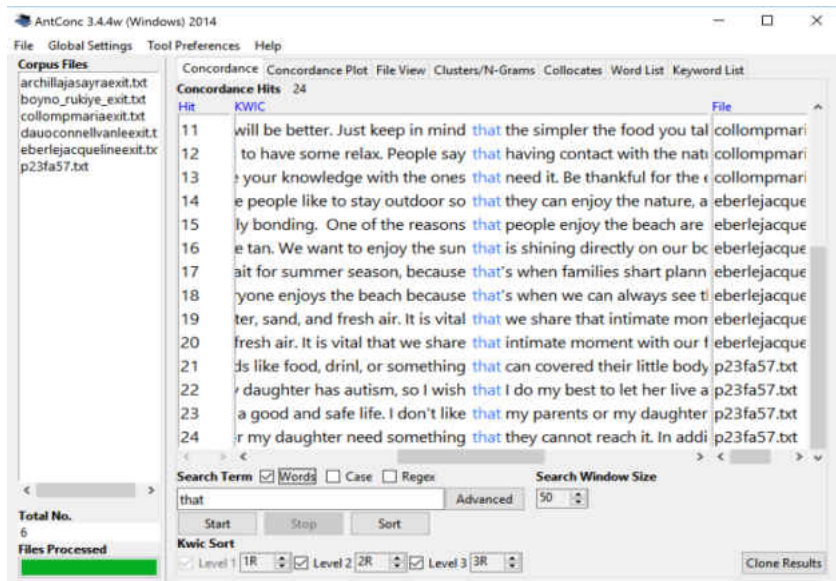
AntConc 3.4.4w (Windows) 2014

File Global Settings Tool Preferences Help

Corpus Files
archillajasayraexit.txt
boyno_rukiye_exit.txt
collompmariaexit.txt
dauoconnellvanleexit.t
eberlejacquelineexit.tx
p23fa57.txt

Concordance | Concordance Plot | File View | Clusters/N-Grams | Collocates | Word List | Keyword List

Concordance Hits 24

| Hit | KWIC | File |
|---|---|---|
| 11 | will be better. Just keep in mind that the simpler the food you tal | collompmari |
| 12 | to have some relax. People say that having contact with the natı | collompmari |
| 13 | e your knowledge with the ones that need it. Be thankful for the ( | collompmari |
| 14 | e people like to stay outdoor so that they can enjoy the nature, a | eberlejacque |
| 15 | ly bonding. One of the reasons that people enjoy the beach are | eberlejacque |
| 16 | e tan. We want to enjoy the sun that is shining directly on our bc | eberlejacque |
| 17 | ait for summer season, because that's when families shart plann | eberlejacque |
| 18 | ryone enjoys the beach because that's when we can always see tl | eberlejacque |
| 19 | ter, sand, and fresh air. It is vital that we share that intimate mon | eberlejacque |
| 20 | fresh air. It is vital that we share that intimate moment with our f | eberlejacque |
| 21 | ds like food, drinl, or something that can covered their little body | p23fa57.txt |
| 22 | daughter has autism, so I wish that I do my best to let her live a | p23fa57.txt |
| 23 | a good and safe life. I don't like that my parents or my daughter | p23fa57.txt |
| 24 | r my daughter need something that they cannot reach it. In addi | p23fa57.txt |

Search Term ☑ Words ☐ Case ☐ Regex
that
Advanced
Search Window Size
50
Start Stop Sort
Kwic Sort
Level 1 1R ☑ Level 2 2R ☑ Level 3 3R
Clone Results

Total No.
6
Files Processed